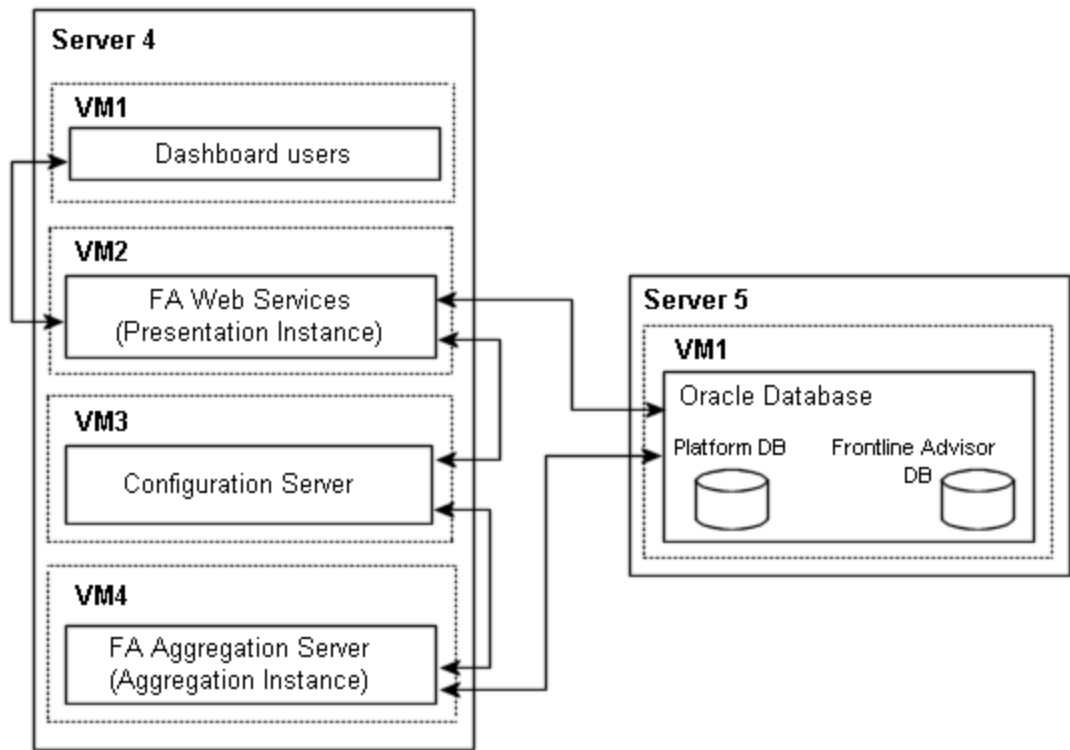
Server 4

VM1

Dashboard users

VM2

FA Web Services (Presentation Instance)

VM3

Configuration Server

VM4

FA Aggregation Server (Aggregation Instance)

Server 5

VM1

Oracle Database

Platform DB

Frontline Advisor DB